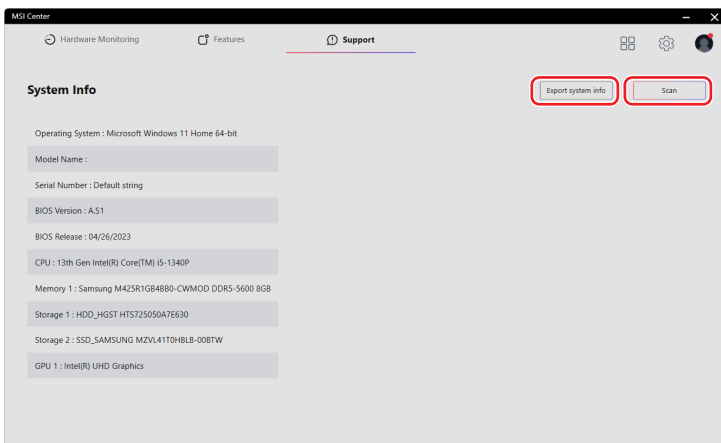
MSI Center

Hardware Monitoring

Features

Support

System Info

Export system info

Scan

Operating System : Microsoft Windows 11 Home 64-bit

Model Name :

Serial Number : Default string

BIOS Version : A.S1

BIOS Release : 04/26/2023

CPU : 13th Gen Intel(R) Core(TM) i5-1340P

Memory 1 : Samsung M425R1GB4BB0-CWMOD DDR5-5600 8GB

Storage 1 : HDD_HGST HTS725050A7E630

Storage 2 : SSD_SAMSUNG MZVL41T0HBLB-00BTW

GPU 1 : Intel(R) UHD Graphics